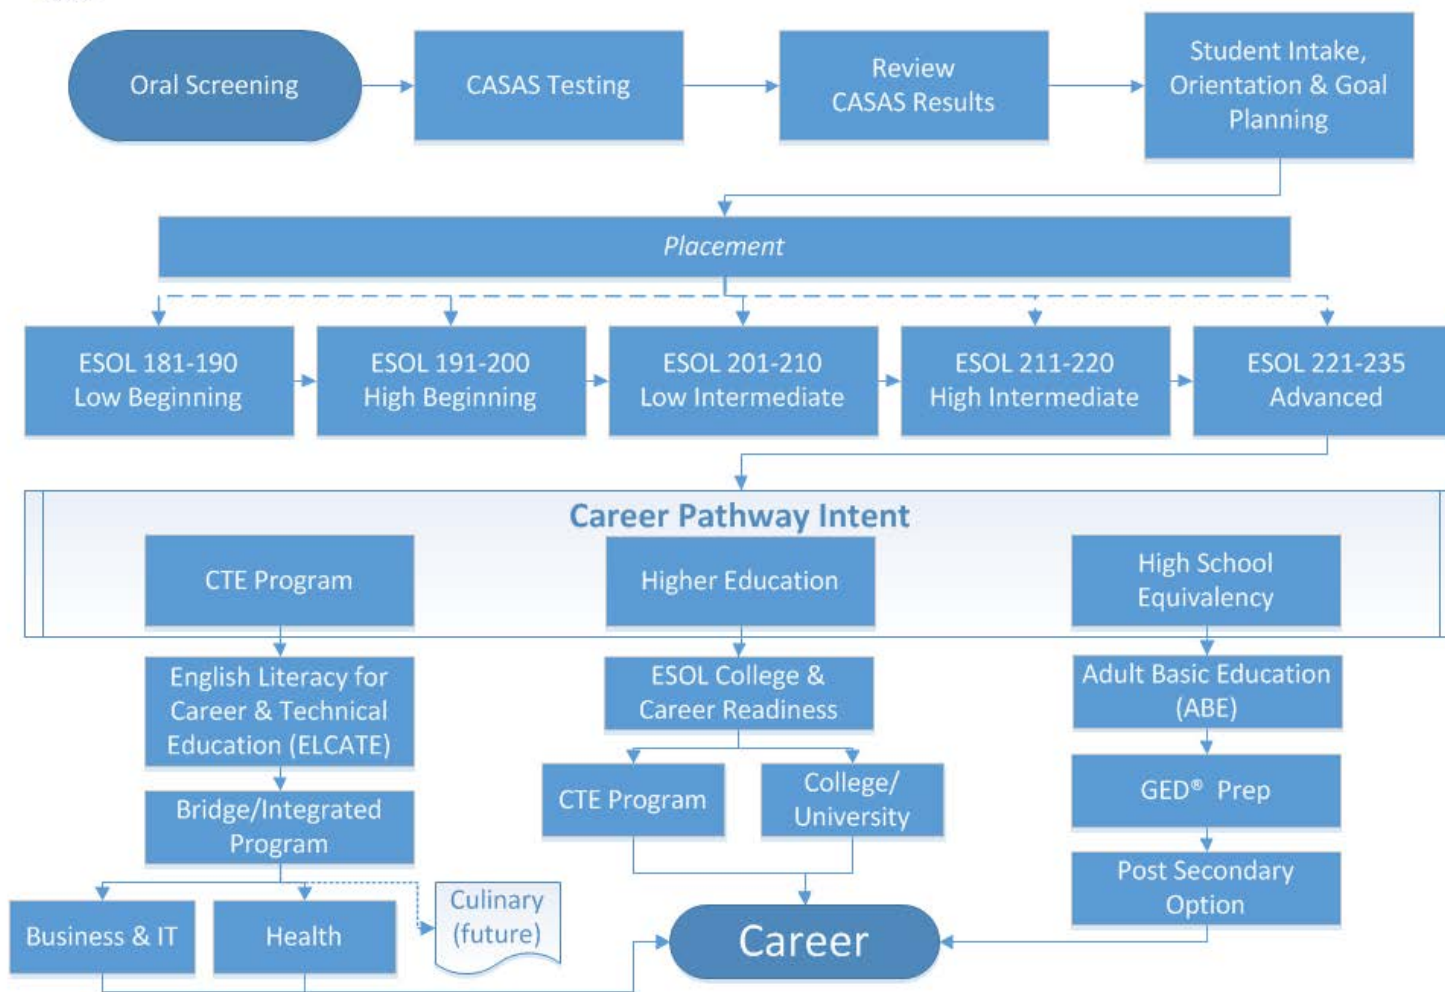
Oral Screening

CASAS Testing

Review CASAS Results

Student Intake, Orientation & Goal Planning

Placement

ESOL 181-190 Low Beginning

ESOL 191-200 High Beginning

ESOL 201-210 Low Intermediate

ESOL 211-220 High Intermediate

ESOL 221-235 Advanced

Career Pathway Intent

CTE Program

Higher Education

High School Equivalency

English Literacy for Career & Technical Education (ELCATE)

ESOL College & Career Readiness

Adult Basic Education (ABE)

Bridge/Integrated Program

CTE Program

College/ University

GED® Prep

Post Secondary Option

Business & IT

Health

Culinary (future)

Career